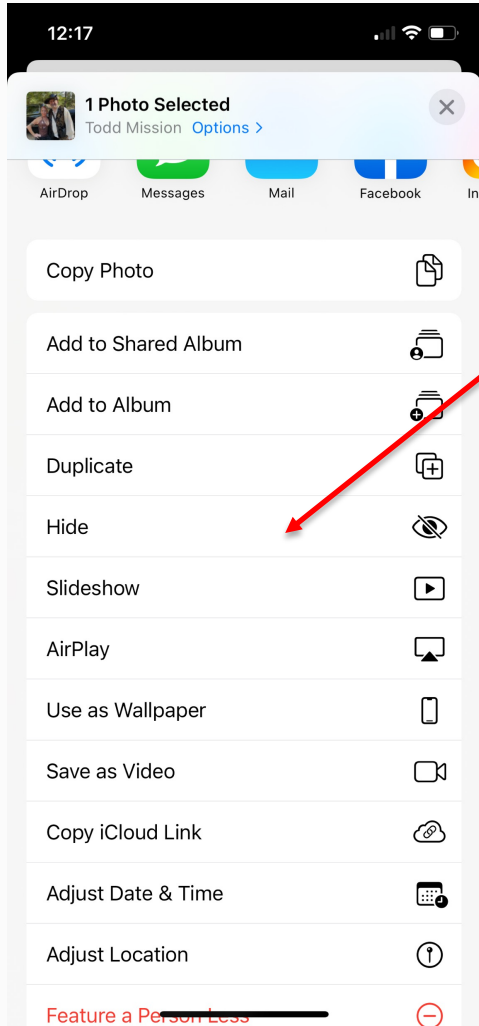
12:17

1 Photo Selected
Todd Mission Options >

AirDrop
Messages
Mail
Facebook
In

Copy Photo

Add to Shared Album
Add to Album
Duplicate
Hide
Slideshow
AirPlay
Use as Wallpaper
Save as Video
Copy iCloud Link
Adjust Date & Time
Adjust Location
Feature a Person Less